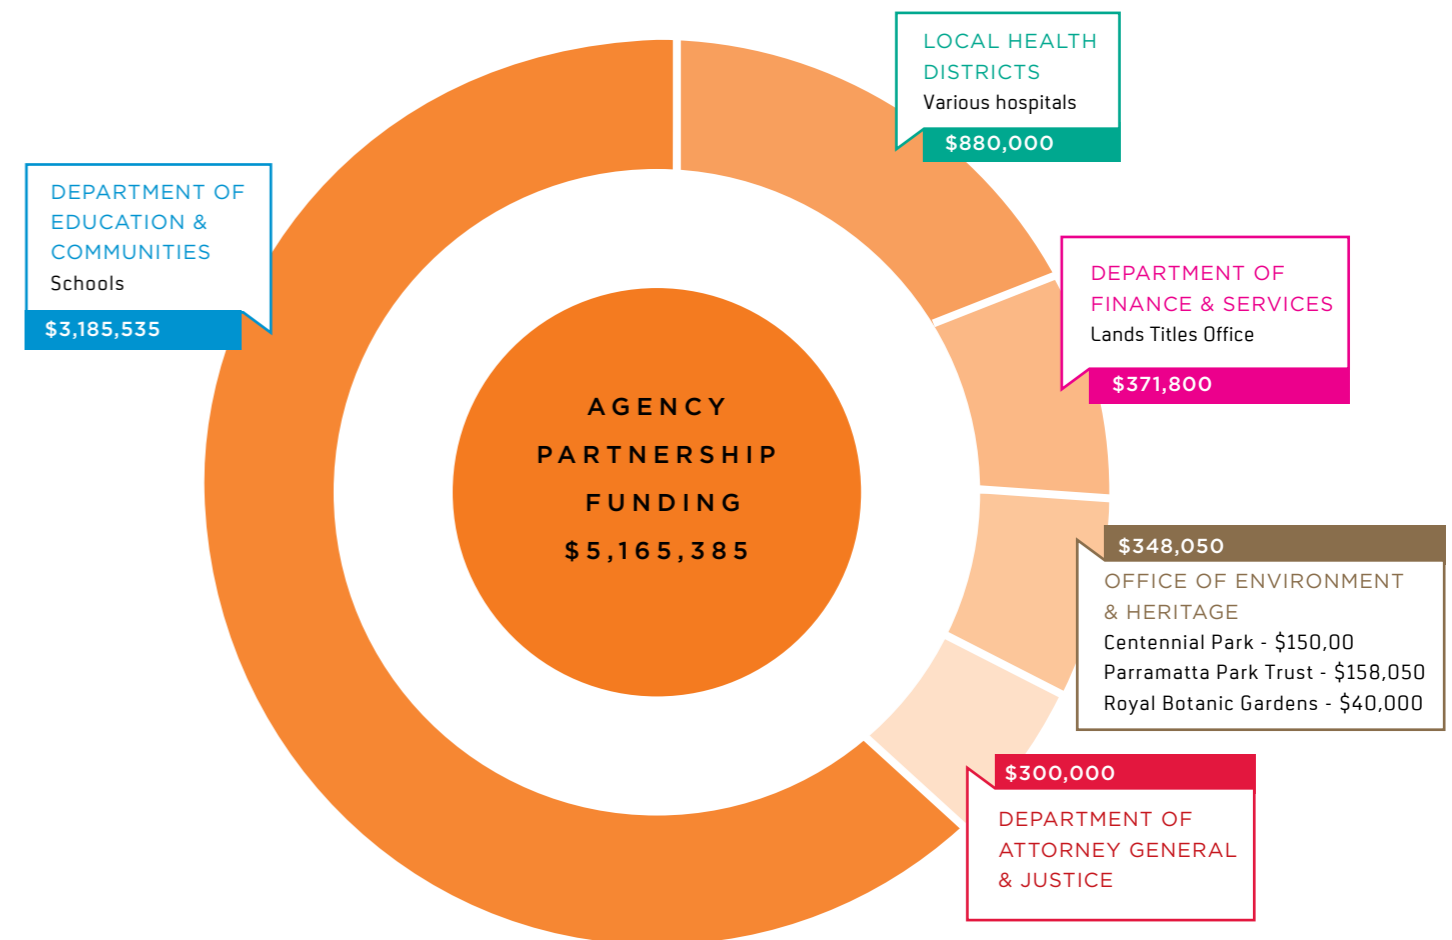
AGENCY PARTNERSHIP FUNDING $5,165,385

LOCAL HEALTH DISTRICTS
Various hospitals
$880,000

DEPARTMENT OF EDUCATION & COMMUNITIES
Schools
$3,185,535

DEPARTMENT OF FINANCE & SERVICES
Lands Titles Office
$371,800

$348,050
OFFICE OF ENVIRONMENT & HERITAGE
Centennial Park - $150,00
Parramatta Park Trust - $158,050
Royal Botanic Gardens - $40,000

$300,000
DEPARTMENT OF ATTORNEY GENERAL & JUSTICE